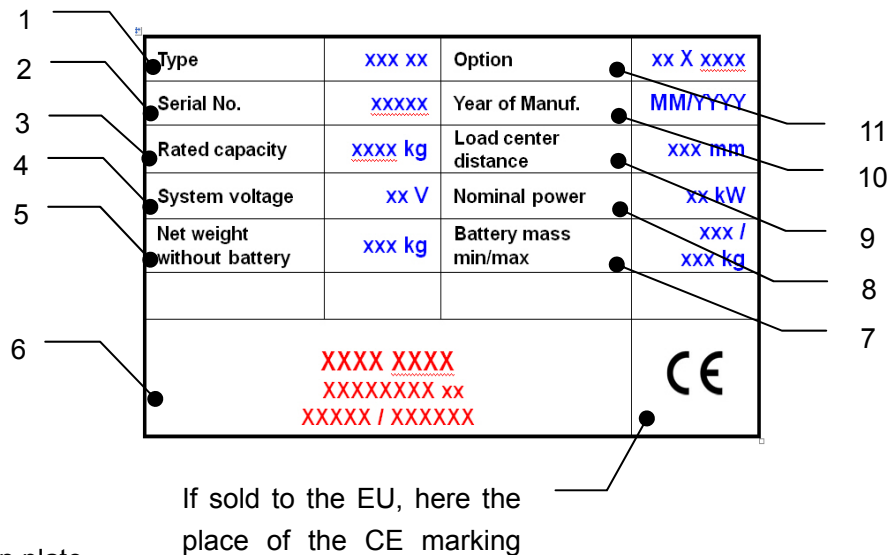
1
2
3
4
5
6

| Type | xxx xx | Option | xx X xxxx |
|---|---|---|---|
| Serial No. | xxxxx | Year of Manuf. | MM/YYYY |
| Rated capacity | xxxx kg | Load center distance | xxx mm |
| System voltage | xx V | Nominal power | xx kW |
| Net weight without battery | xxx kg | Battery mass min/max | xxx / xxx kg |
| | | | |

XXXX XXXX
XXXXXXXX xx
XXXXX / XXXXXX

CE

11
10
9
8
7

If sold to the EU, here the place of the CE marking

n plate